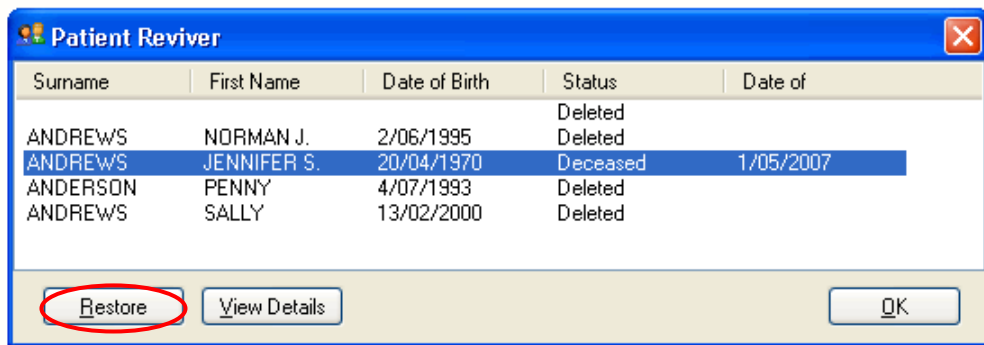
Patient Reviver

| Surname | First Name | Date of Birth | Status | Date of |
|---|---|---|---|---|
| | | | Deleted | |
| ANDREWS | NORMAN J. | 2/06/1995 | Deleted | |
| ANDREWS | JENNIFER S. | 20/04/1970 | Deceased | 1/05/2007 |
| ANDERSON | PENNY | 4/07/1993 | Deleted | |
| ANDREWS | SALLY | 13/02/2000 | Deleted | |

Restore
View Details
OK